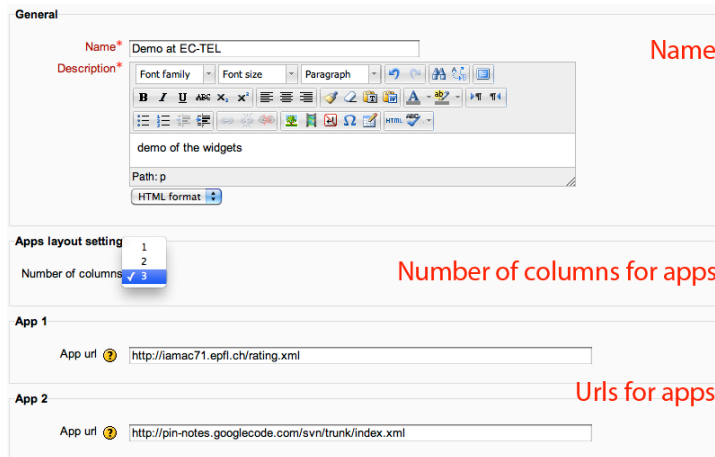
General

Name* Demo at EC-TEL

Name

Description* Font family Font size Paragraph

B I U ABC $x_2$ $x^2$

HTML

demo of the widgets

Path: p

HTML format

Apps layout setting

1
2
✓ 3

Number of columns

Number of columns for apps

App 1

App url ? http://iamac71.epfl.ch/rating.xml

Urls for apps

App 2

App url ? http://pin-notes.googlecode.com/svn/trunk/index.xml